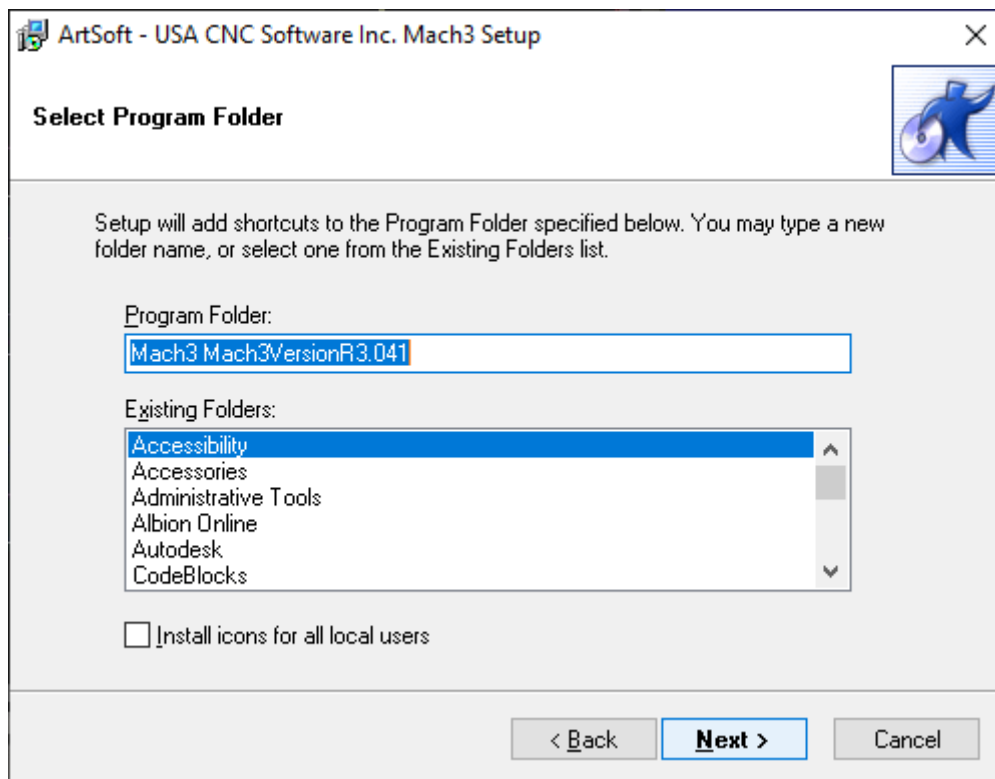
ArtSoft - USA CNC Software Inc. Mach3 Setup

Select Program Folder

Setup will add shortcuts to the Program Folder specified below. You may type a new folder name, or select one from the Existing Folders list.

Program Folder:

Mach3 Mach3VersionR3.041

Existing Folders:

Accessibility
Accessories
Administrative Tools
Albion Online
Autodesk
CodeBlocks

Install icons for all local users

< Back

Next >

Cancel